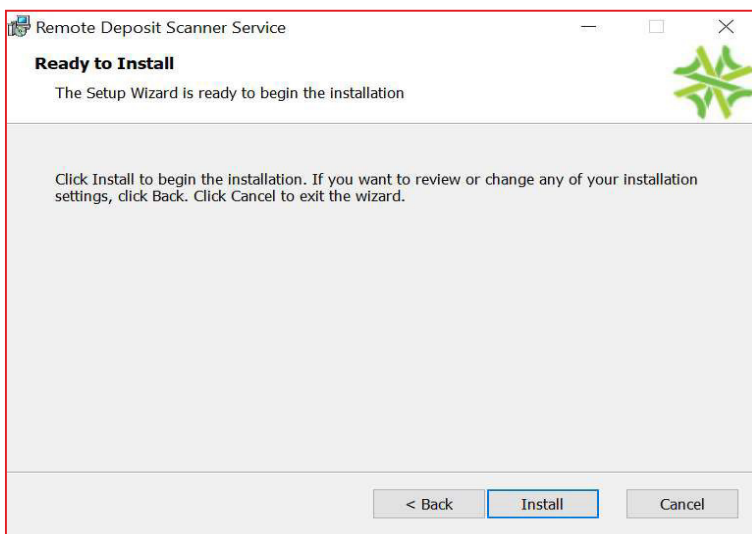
Remote Deposit Scanner Service

Ready to Install

The Setup Wizard is ready to begin the installation

Click Install to begin the installation. If you want to review or change any of your installation settings, click Back. Click Cancel to exit the wizard.

< Back
Install
Cancel